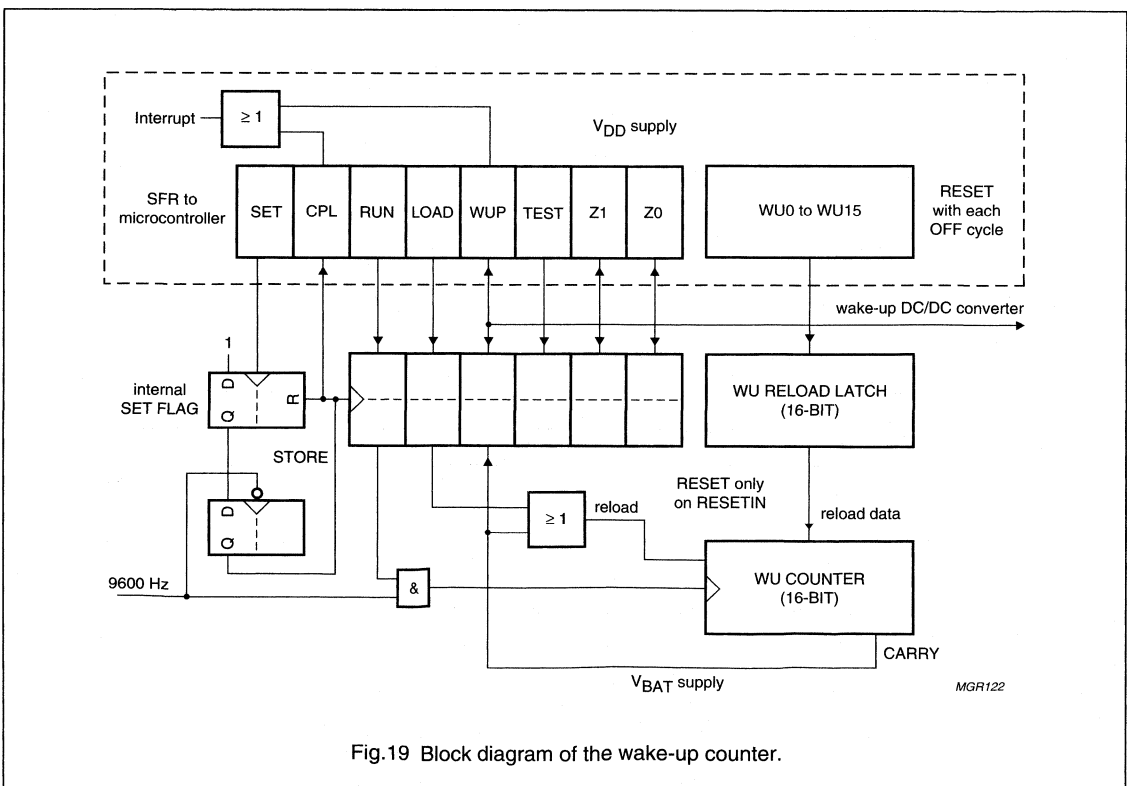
Interrupt
$\geq 1$
$V_{DD}$ supply
SFR to microcontroller
SET
CPL
RUN
LOAD
WUP
TEST
Z1
Z0
WU0 to WU15
RESET with each OFF cycle
wake-up DC/DC converter
1
internal SET FLAG
D
Q
R
WU RELOAD LATCH (16-BIT)
STORE
D
Q
RESET only on RESETIN
$\geq 1$
reload
reload data
9600 Hz
&
WU COUNTER (16-BIT)
CARRY
$V_{BAT}$ supply
MGR122

Fig.19 Block diagram of the wake-up counter.